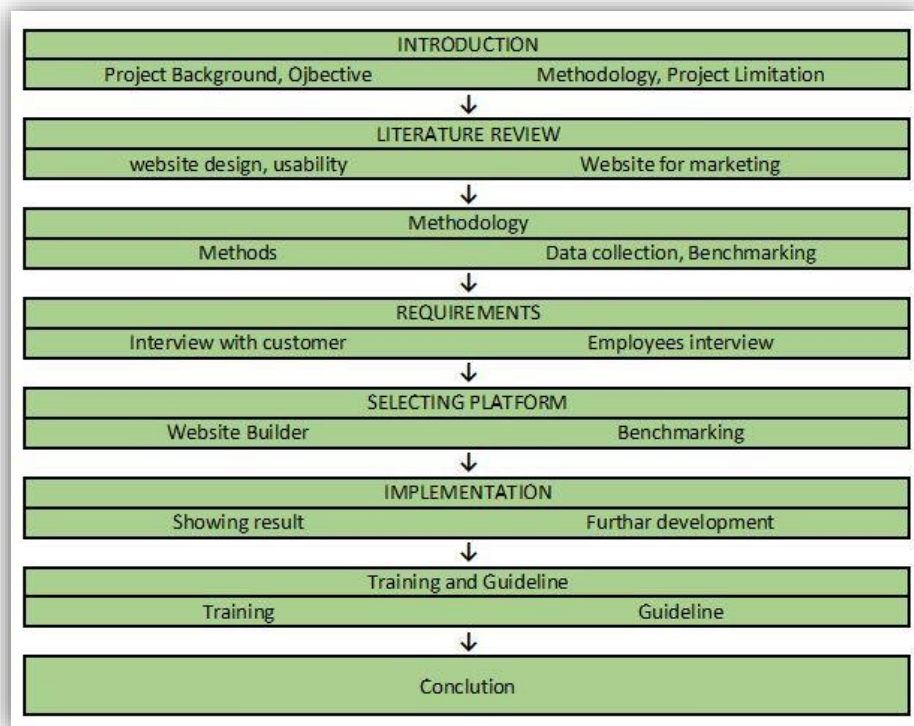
INTRODUCTION

Project Background, Ojbective

Methodology, Project Limitation

↓

LITERATURE REVIEW

website design, usability

Website for marketing

↓

Methodology

Methods

Data collection, Benchmarking

↓

REQUIREMENTS

Interview with customer

Employees interview

↓

SELECTING PLATFORM

Website Builder

Benchmarking

↓

IMPLEMENTATION

Showing result

Furthar development

↓

Training and Guideline

Training

Guideline

↓

Conclution